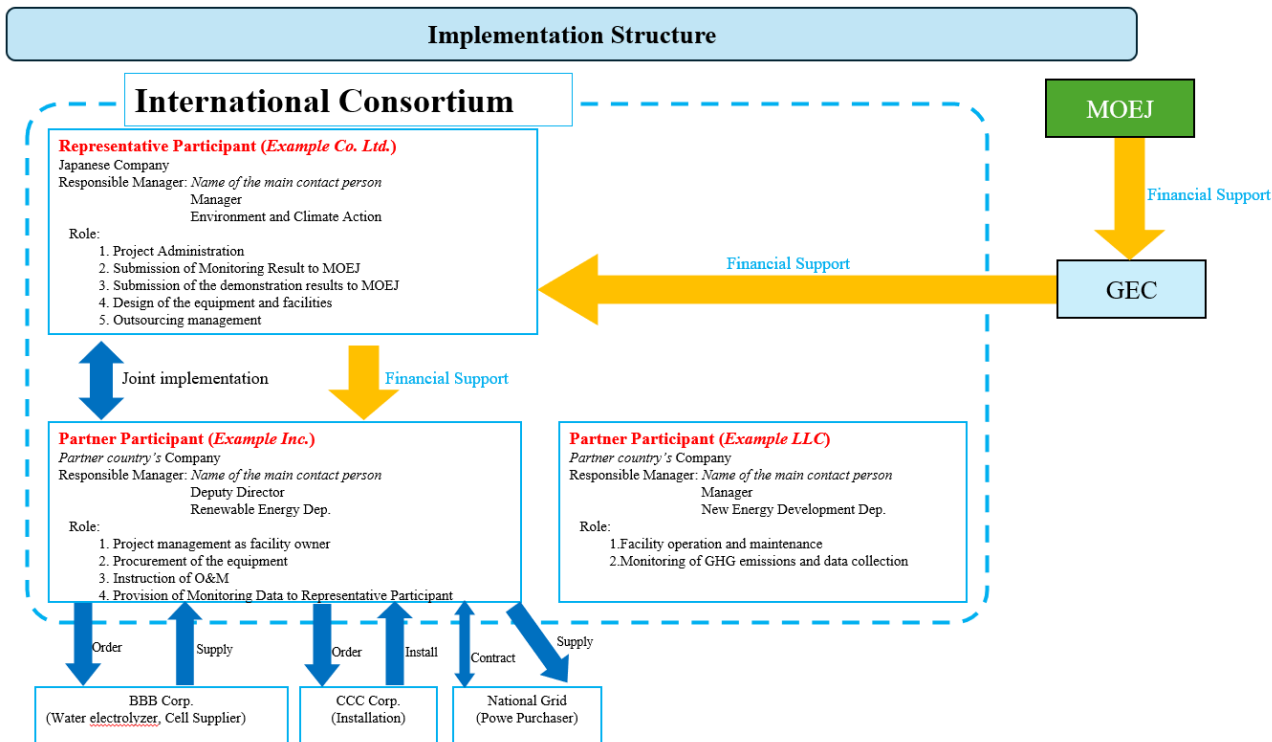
Implementation Structure

International Consortium

MOEJ

Financial Support

GEC

Financial Support

Representative Participant (Example Co. Ltd.)
Japanese Company
Responsible Manager: Name of the main contact person
Manager
Environment and Climate Action
Role:
1. Project Administration
2. Submission of Monitoring Result to MOEJ
3. Submission of the demonstration results to MOEJ
4. Design of the equipment and facilities
5. Outsourcing management

Joint implementation

Financial Support

Partner Participant (Example Inc.)
Partner country's Company
Responsible Manager: Name of the main contact person
Deputy Director
Renewable Energy Dep.
Role:
1. Project management as facility owner
2. Procurement of the equipment
3. Instruction of O&M
4. Provision of Monitoring Data to Representative Participant

Partner Participant (Example LLC)
Partner country's Company
Responsible Manager: Name of the main contact person
Manager
New Energy Development Dep.
Role:
1.Facility operation and maintenance
2.Monitoring of GHG emissions and data collection

Order

Supply

Order

Install

Contract

Supply

BBB Corp.
(Water electrolyzer, Cell Supplier)

CCC Corp.
(Installation)

National Grid
(Powe Purchaser)